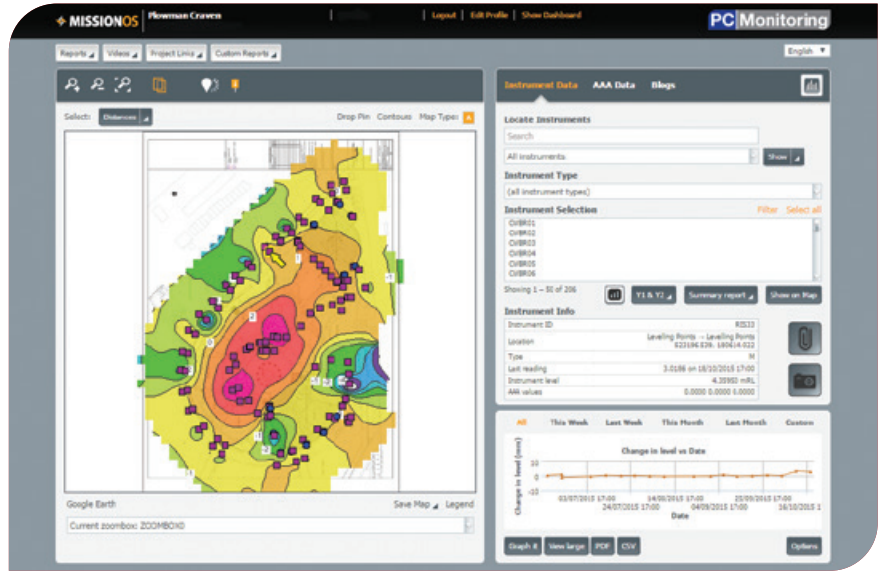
MISSIONOS Plowman Craven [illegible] Logout Edit Profile Show Dashboard PC Monitoring

Reports Videos Project Links Custom Reports English

Select: Distances Drop Pin Contours Map Type: A

Google Earth Save Map Legend

Current zoombox: ZOOMBOX0

Instrument Data AAA Data Blogs

Locate Instruments

Search

All instruments Show

Instrument Type

(all instrument types)

Instrument Selection Filter Select all

CVBR01
CVBR02
CVBR03
CVBR04
CVBR05
CVBR06

Showing 1 – 50 of 206 Y1 & Y2 Summary report Show on Map

Instrument Info

| Instrument ID | RIS33 |
|---|---|
| Location | Leveling Points – Leveling Points 523196.536, 180614.022 |
| Type | M |
| Last reading | 3.0186 on 18/10/2015 17:00 |
| Instrument level | 4.35950 mRL |
| AAA values | 0.0000 0.0000 0.0000 |

All This Week Last Week This Month Last Month Custom

Change in level vs Date

Change in level (mm)

10
0
-10

03/07/2015 17:00 24/07/2015 17:00 14/08/2015 17:00 04/09/2015 17:00 25/09/2015 17:00 16/10/2015 1

Date

Graph it View large PDF CSV Options